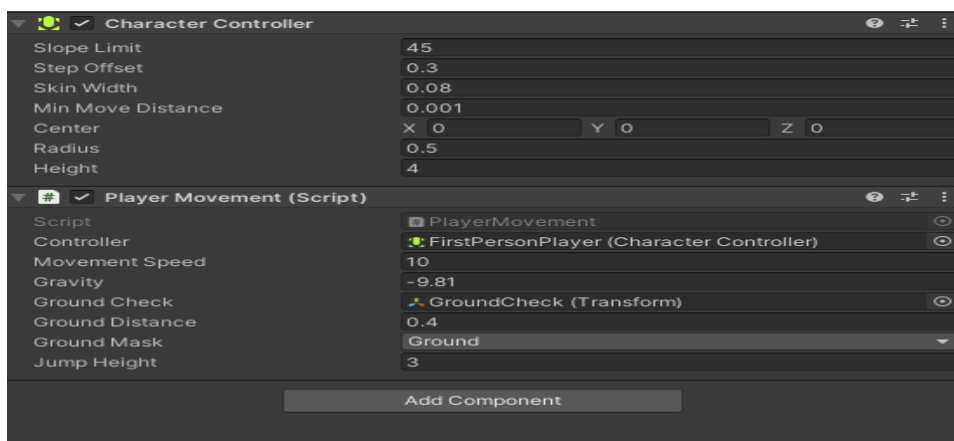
Character Controller

| | |
|---|---|
| Slope Limit | 45 |
| Step Offset | 0.3 |
| Skin Width | 0.08 |
| Min Move Distance | 0.001 |
| Center | X 0 Y 0 Z 0 |
| Radius | 0.5 |
| Height | 4 |

Player Movement (Script)

| | |
|---|---|
| Script | PlayerMovement |
| Controller | FirstPersonPlayer (Character Controller) |
| Movement Speed | 10 |
| Gravity | -9.81 |
| Ground Check | GroundCheck (Transform) |
| Ground Distance | 0.4 |
| Ground Mask | Ground |
| Jump Height | 3 |

Add Component